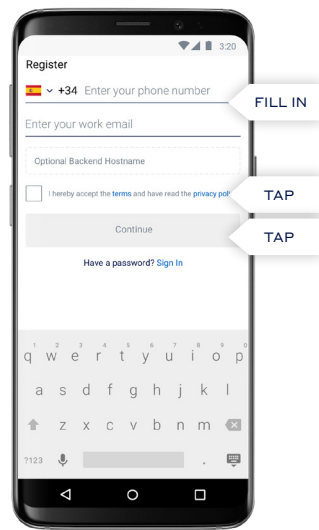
3:20

Register

+34 Enter your phone number

FILL IN

Enter your work email

Optional Backend Hostname

I hereby accept the terms and have read the privacy poli

TAP

Continue

TAP

Have a password? Sign In

1 2 3 4 5 6 7 8 9 0
q w e r t y u i o p
a s d f g h j k l
z x c v b n m
?123 ,